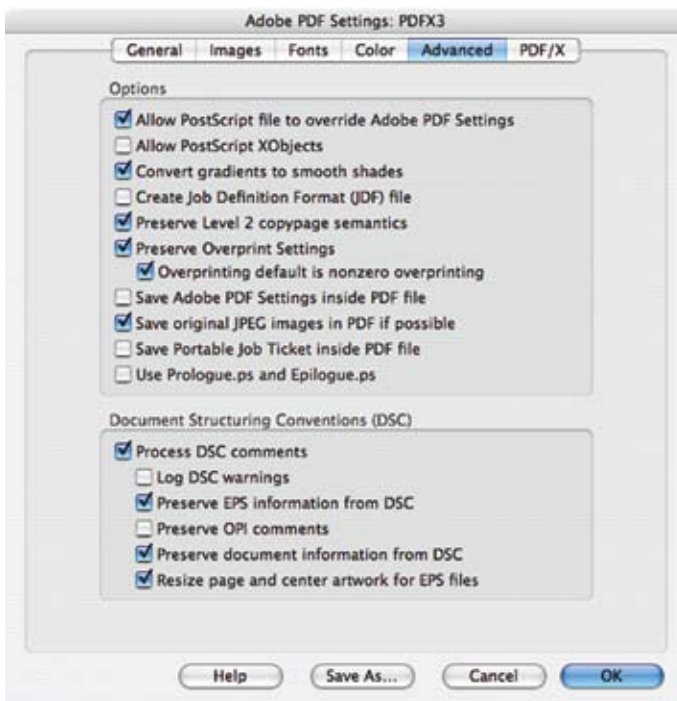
Adobe PDF Settings: PDFX3

General | Images | Fonts | Color | Advanced | PDF/X

Options

Allow PostScript file to override Adobe PDF Settings
Allow PostScript XObjects
Convert gradients to smooth shades
Create Job Definition Format (JDF) file
Preserve Level 2 copypage semantics
Preserve Overprint Settings
Overprinting default is nonzero overprinting
Save Adobe PDF Settings inside PDF file
Save original JPEG images in PDF if possible
Save Portable Job Ticket inside PDF file
Use Prologue.ps and Epilogue.ps

Document Structuring Conventions (DSC)

Process DSC comments
Log DSC warnings
Preserve EPS information from DSC
Preserve OPI comments
Preserve document information from DSC
Resize page and center artwork for EPS files

Help | Save As... | Cancel | OK